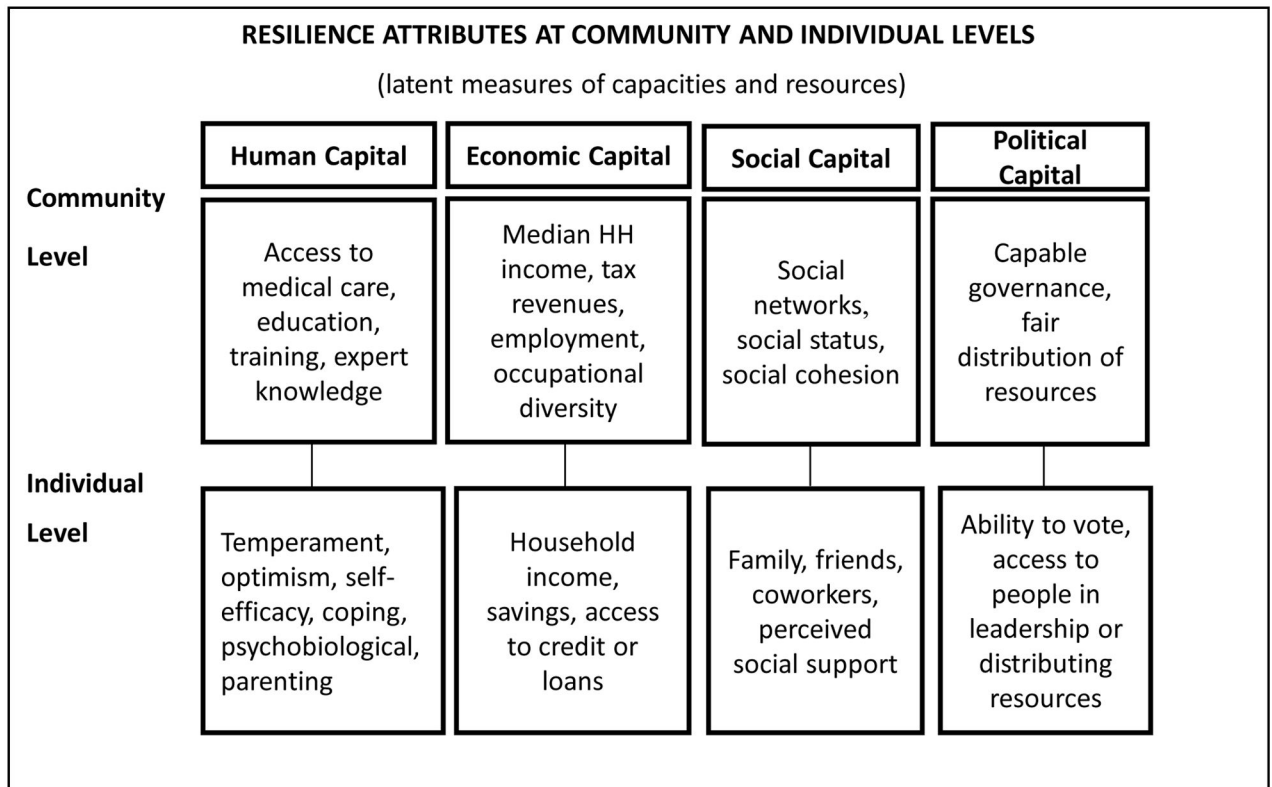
RESILIENCE ATTRIBUTES AT COMMUNITY AND INDIVIDUAL LEVELS

(latent measures of capacities and resources)

| | Human Capital | Economic Capital | Social Capital | Political Capital |
|---|---|---|---|---|
| Community Level | Access to medical care, education, training, expert knowledge | Median HH income, tax revenues, employment, occupational diversity | Social networks, social status, social cohesion | Capable governance, fair distribution of resources |
| Individual Level | Temperament, optimism, self-efficacy, coping, psychobiological, parenting | Household income, savings, access to credit or loans | Family, friends, coworkers, perceived social support | Ability to vote, access to people in leadership or distributing resources |